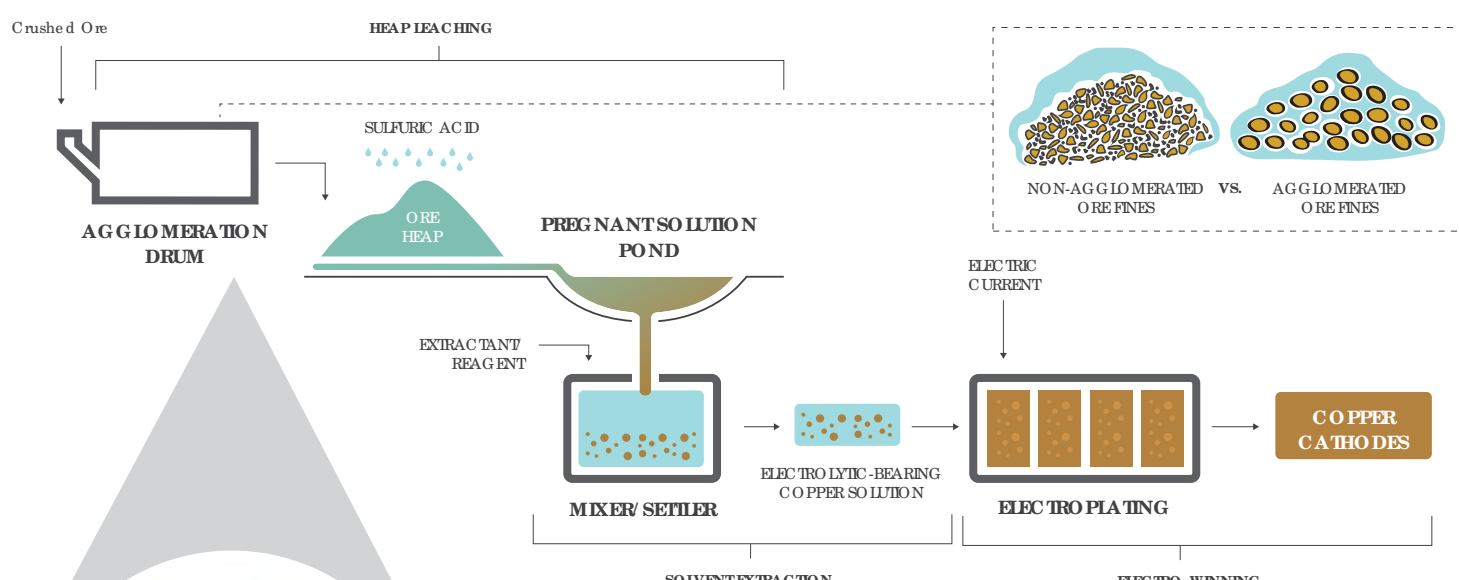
Crushed Ore

HEAP LEACHING

SULFURIC ACID

ORE HEAP

AGGLOMERATION DRUM

PREGNANT SOLUTION POND

NON-AGGLOMERATED ORE FINES

VS.

AGGLOMERATED ORE FINES

ELECTRIC CURRENT

EXTRACTANT/ REAGENT

ELECTROLYTIC-BEARING COPPER SOLUTION

COPPER CATHODES

MIXER/SETTLER

ELECTROPLATING

SOLVENT EXTRACTION

ELECTRO-WINNING